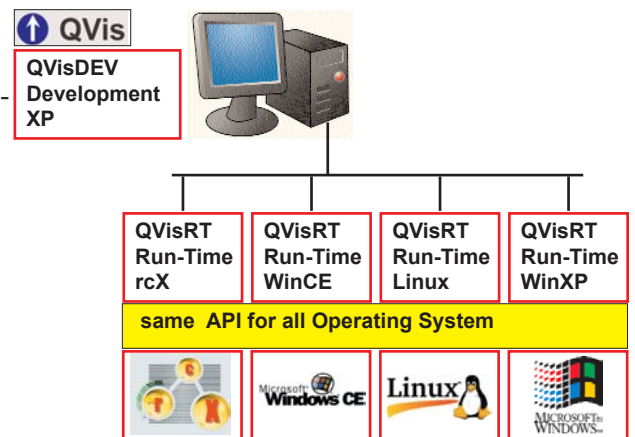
QVis

QVisDEV Development XP

QVisRT Run-Time rcX

QVisRT Run-Time WinCE

QVisRT Run-Time Linux

QVisRT Run-Time WinXP

same API for all Operating System

Microsoft Windows CE

Linux

MICROSOFT WINDOWS